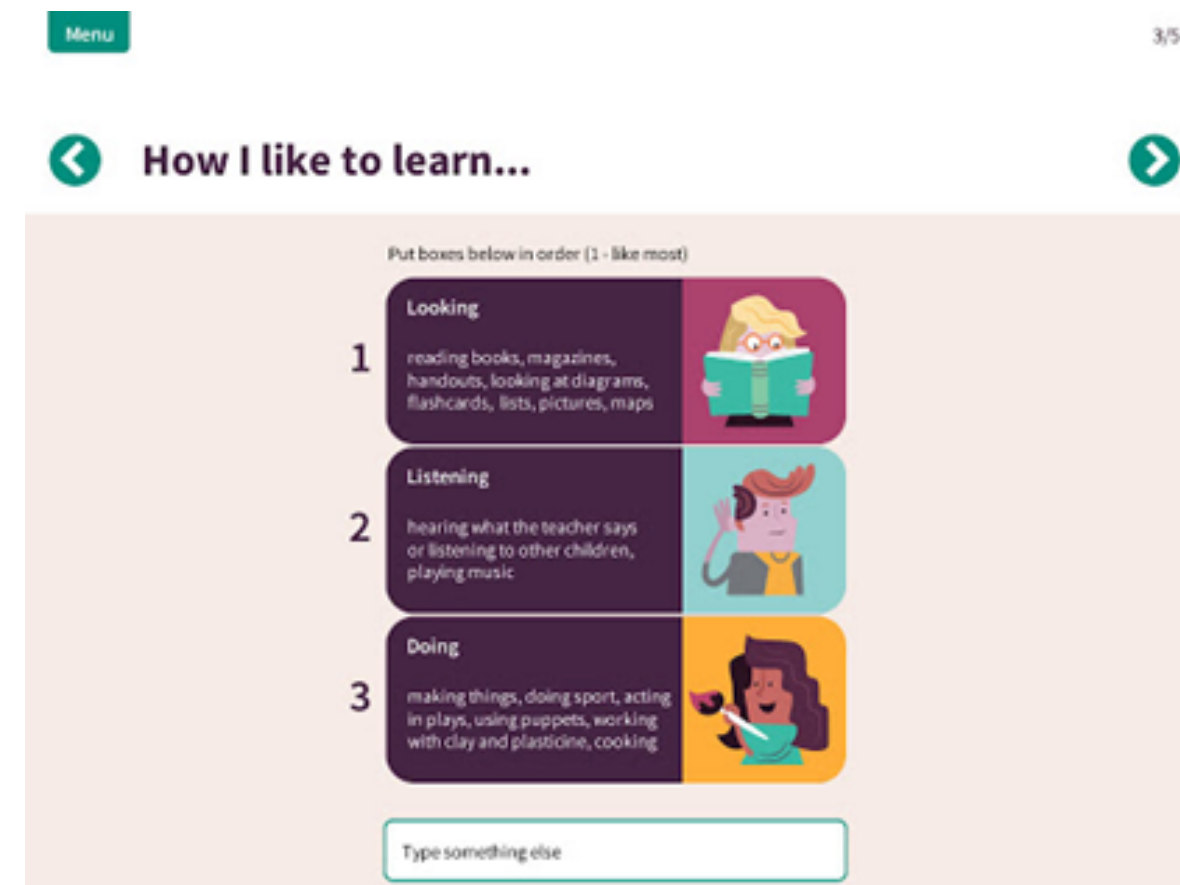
Menu

3/5

How I like to learn...

Put boxes below in order (1 - like most)

1

Looking

reading books, magazines, handouts, looking at diagrams, flashcards, lists, pictures, maps

2

Listening

hearing what the teacher says or listening to other children, playing music

3

Doing

making things, doing sport, acting in plays, using puppets, working with clay and plasticine, cooking

Type something else